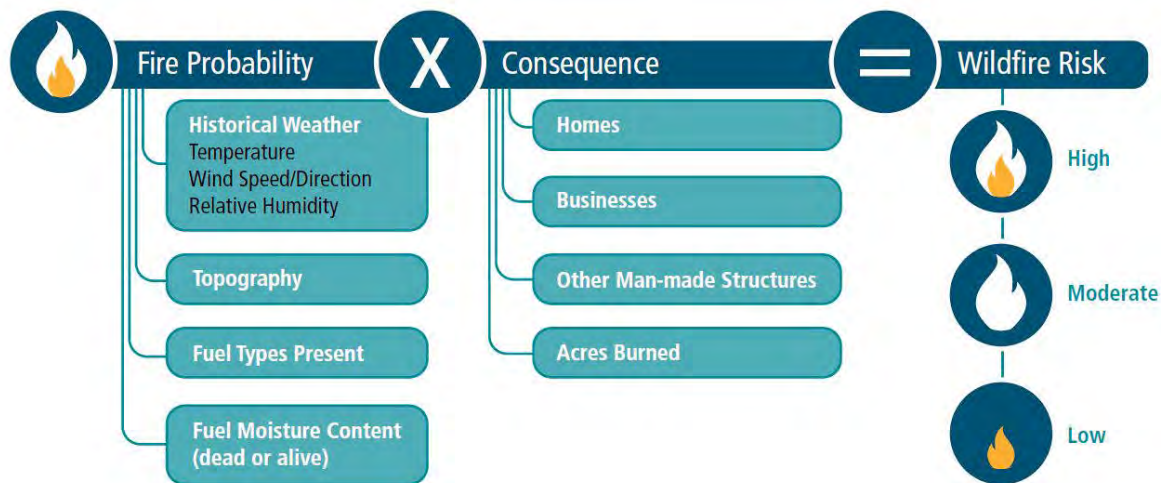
Fire Probability X Consequence = Wildfire Risk

Historical Weather
Temperature
Wind Speed/Direction
Relative Humidity

Topography

Fuel Types Present

Fuel Moisture Content (dead or alive)

Homes

Businesses

Other Man-made Structures

Acres Burned

High

Moderate

Low